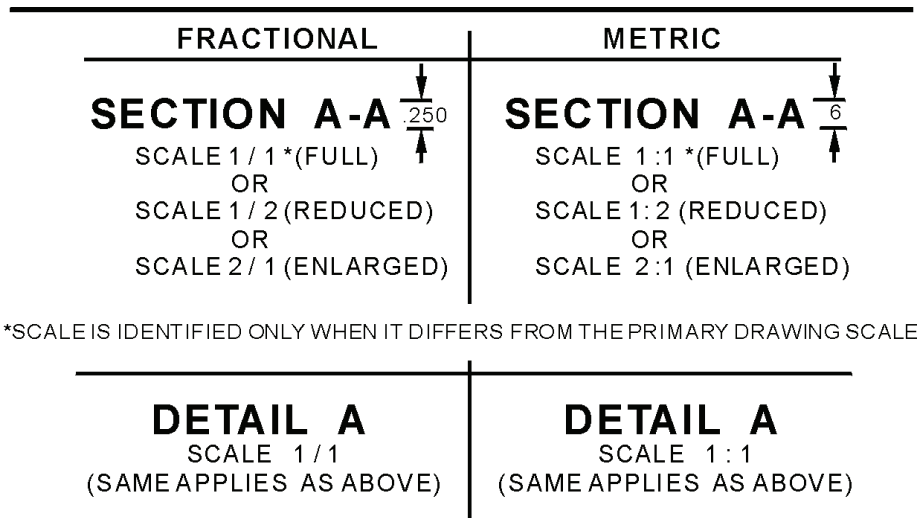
| FRACTIONAL | METRIC |
|---|---|
| SECTION A-A .250<br>SCALE 1 / 1 *(FULL)<br>OR<br>SCALE 1 / 2 (REDUCED)<br>OR<br>SCALE 2 / 1 (ENLARGED) | SECTION A-A 6<br>SCALE 1:1 *(FULL)<br>OR<br>SCALE 1:2 (REDUCED)<br>OR<br>SCALE 2:1 (ENLARGED) |

*SCALE IS IDENTIFIED ONLY WHEN IT DIFFERS FROM THE PRIMARY DRAWING SCALE

| | |
|---|---|
| DETAIL A<br>SCALE 1 / 1<br>(SAME APPLIES AS ABOVE) | DETAIL A<br>SCALE 1 : 1<br>(SAME APPLIES AS ABOVE) |